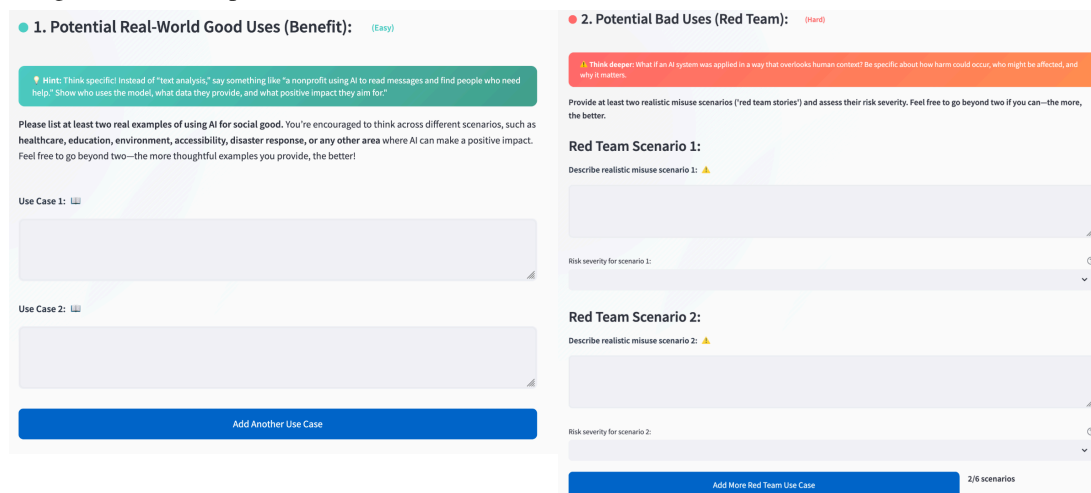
1. Potential Real-World Good Uses (Benefit): (Easy)

💡 Hint: Think specific! Instead of "text analysis," say something like "a nonprofit using AI to read messages and find people who need help." Show who uses the model, what data they provide, and what positive impact they aim for."

Please list at least two real examples of using AI for social good. You're encouraged to think across different scenarios, such as healthcare, education, environment, accessibility, disaster response, or any other area where AI can make a positive impact. Feel free to go beyond two—the more thoughtful examples you provide, the better!

Use Case 1: 📖

Use Case 2: 📖

Add Another Use Case

2. Potential Bad Uses (Red Team): (Hard)

⚠️ Think deeper: What if an AI system was applied in a way that overlooks human context? Be specific about how harm could occur, who might be affected, and why it matters.

Provide at least two realistic misuse scenarios ('red team stories') and assess their risk severity. Feel free to go beyond two if you can—the more, the better.

Red Team Scenario 1:

Describe realistic misuse scenario 1: ⚠️

Risk severity for scenario 1:

Red Team Scenario 2:

Describe realistic misuse scenario 2: ⚠️

Risk severity for scenario 2:

Add More Red Team Use Case

2/6 scenarios